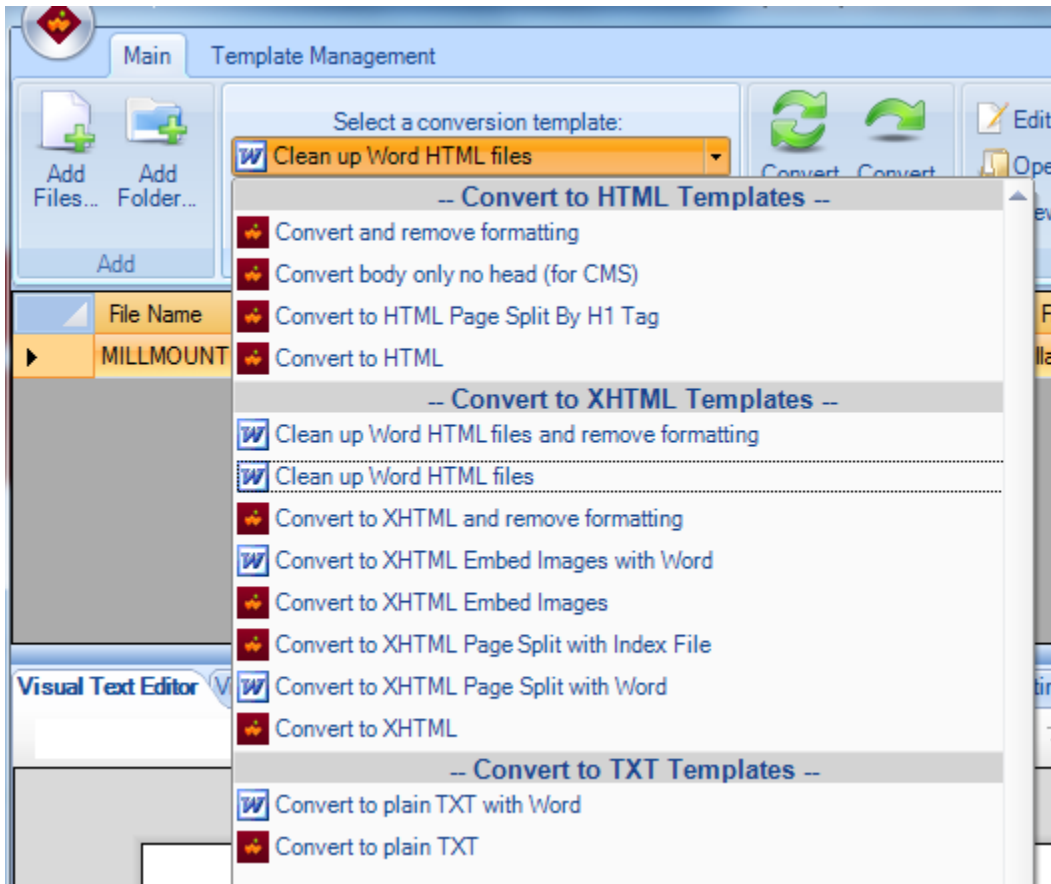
Main
Template Management

Add Files...
Add Folder...
Add

Select a conversion template:
Clean up Word HTML files

Convert
Convert

Edit
Ope

-- Convert to HTML Templates --
Convert and remove formatting
Convert body only no head (for CMS)
Convert to HTML Page Split By H1 Tag
Convert to HTML
-- Convert to XHTML Templates --
Clean up Word HTML files and remove formatting
Clean up Word HTML files
Convert to XHTML and remove formatting
Convert to XHTML Embed Images with Word
Convert to XHTML Embed Images
Convert to XHTML Page Split with Index File
Convert to XHTML Page Split with Word
Convert to XHTML
-- Convert to TXT Templates --
Convert to plain TXT with Word
Convert to plain TXT

File Name
MILLMOUNT

Visual Text Editor